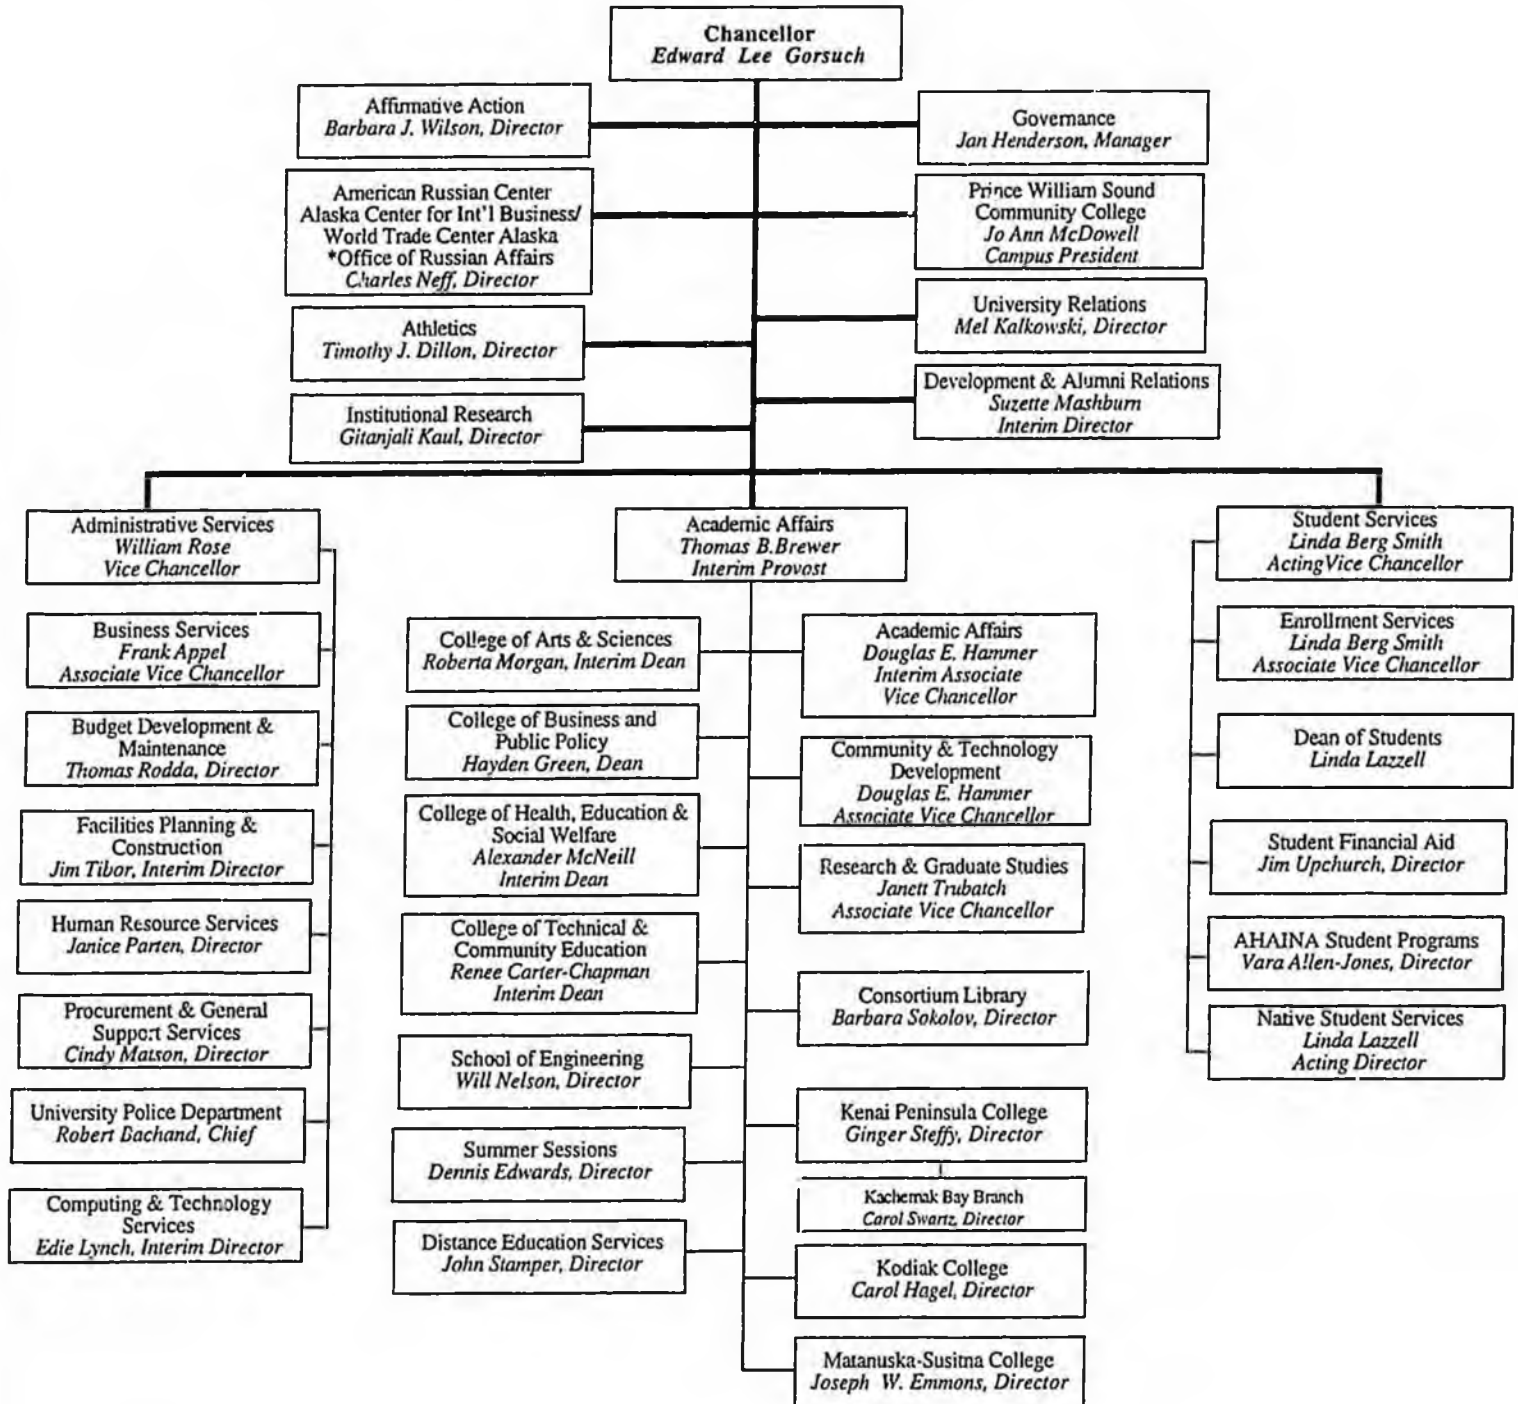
Chancellor
Edward Lee Gorsuch

Affirmative Action
Barbara J. Wilson, Director

Governance
Jan Henderson, Manager

American Russian Center
Alaska Center for Int'l Business/
World Trade Center Alaska
*Office of Russian Affairs
Charles Neff, Director

Prince William Sound
Community College
Jo Ann McDowell
Campus President

Athletics
Timothy J. Dillon, Director

University Relations
Mel Kalkowski, Director

Institutional Research
Gitanjali Kaul, Director

Development & Alumni Relations
Suzette Mashburn
Interim Director

Administrative Services
William Rose
Vice Chancellor

Business Services
Frank Appel
Associate Vice Chancellor

Budget Development &
Maintenance
Thomas Rodda, Director

Facilities Planning &
Construction
Jim Tibor, Interim Director

Human Resource Services
Janice Parten, Director

Procurement & General
Support Services
Cindy Matson, Director

University Police Department
Robert Bachand, Chief

Computing & Technology
Services
Edie Lynch, Interim Director

Academic Affairs
Thomas B.Brewer
Interim Provost

College of Arts & Sciences
Roberta Morgan, Interim Dean

College of Business and
Public Policy
Hayden Green, Dean

College of Health, Education &
Social Welfare
Alexander McNeill
Interim Dean

College of Technical &
Community Education
Renee Carter-Chapman
Interim Dean

School of Engineering
Will Nelson, Director

Summer Sessions
Dennis Edwards, Director

Distance Education Services
John Stamper, Director

Academic Affairs
Douglas E. Hammer
Interim Associate
Vice Chancellor

Community & Technology
Development
Douglas E. Hammer
Associate Vice Chancellor

Research & Graduate Studies
Janett Trubatch
Associate Vice Chancellor

Consortium Library
Barbara Sokolov, Director

Kenai Peninsula College
Ginger Steffy, Director

Kachemak Bay Branch
Carol Swartz, Director

Kodiak College
Carol Hagel, Director

Matanuska-Susitna College
Joseph W. Emmons, Director

Student Services
Linda Berg Smith
ActingVice Chancellor

Enrollment Services
Linda Berg Smith
Associate Vice Chancellor

Dean of Students
Linda Lazzell

Student Financial Aid
Jim Upchurch, Director

AHAINA Student Programs
Vara Allen-Jones, Director

Native Student Services
Linda Lazzell
Acting Director